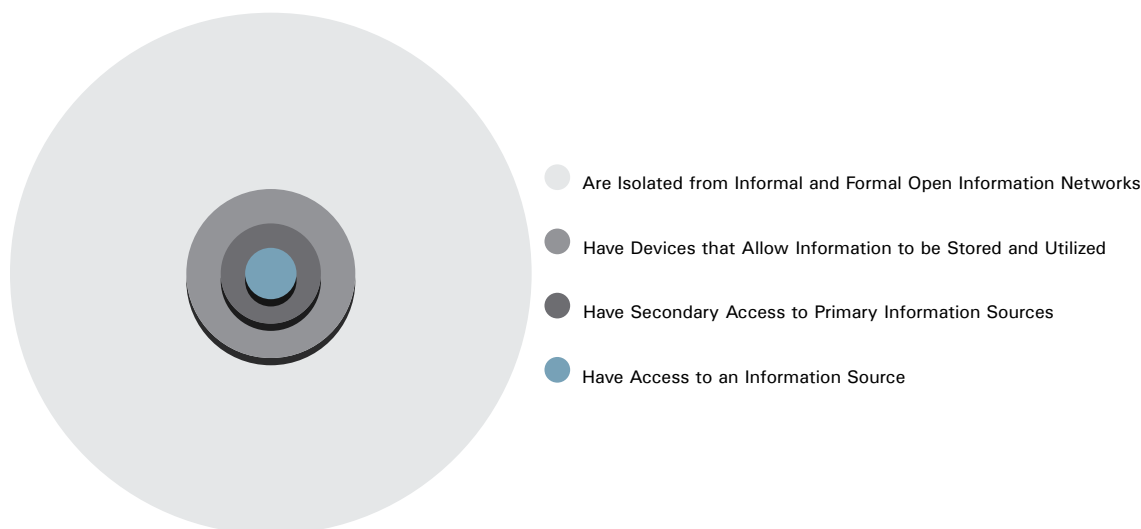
Are Isolated from Informal and Formal Open Information Networks

Have Devices that Allow Information to be Stored and Utilized

Have Secondary Access to Primary Information Sources

Have Access to an Information Source